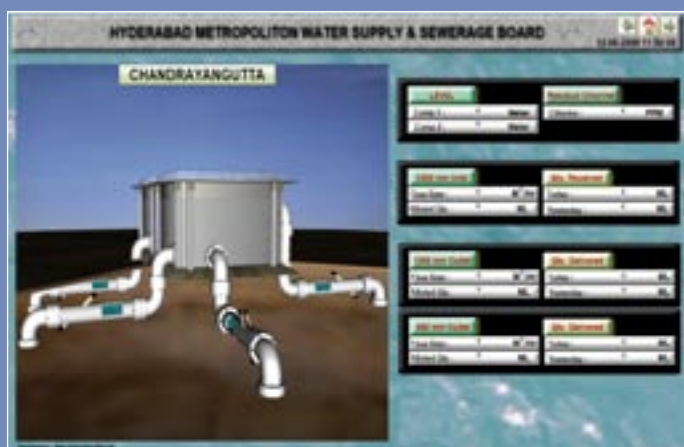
HYDERABAD METROPOLITON WATER SUPPLY & SEWERAGE BOARD

CHANDRAYANGUTTA

LEVEL
Comp 1 : 0 Meter
Comp 2 : 0 Meter

Residual Chlorine
Chlorine : 0 PPM

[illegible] Inlet
Flow Rate : 0 M³/Hr
Metered Qty : 0 ML

Qty. Received
Today : 0 ML
Yesterday : 0 ML

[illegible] Outlet
Flow Rate : 0 M³/Hr
Metered Qty : 0 ML

Qty. Delivered
Today : 0 ML
Yesterday : 0 ML

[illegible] Outlet
Flow Rate : 0 M³/Hr
Metered Qty : 0 ML

Qty. Delivered
Today : 0 ML
Yesterday : 0 ML